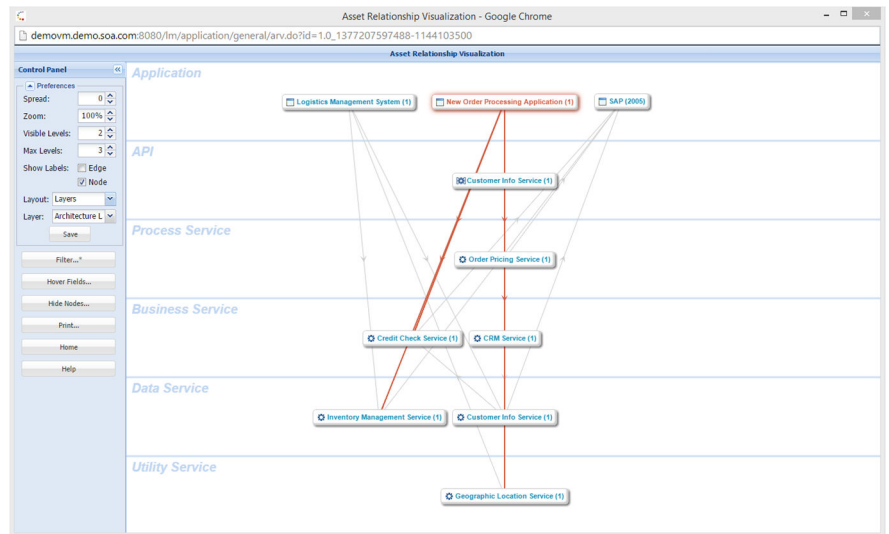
Asset Relationship Visualization - Google Chrome

demovm.demo.soa.com:8080/lm/application/general/arv.do?id=1.0_1377207597488-1144103500

Asset Relationship Visualization

Control Panel

Preferences

Spread: 0

Zoom: 100%

Visible Levels: 2

Max Levels: 3

Show Labels: Edge

Node

Layout: Layers

Layer: Architecture L

Save

Filter...*

Hover Fields...

Hide Nodes...

Print...

Home

Help

Application

Logistics Management System (1)

New Order Processing Application (1)

SAP (2005)

API

Customer Info Service (1)

Process Service

Order Pricing Service (1)

Business Service

Credit Check Service (1)

CRM Service (1)

Data Service

Inventory Management Service (1)

Customer Info Service (1)

Utility Service

Geographic Location Service (1)